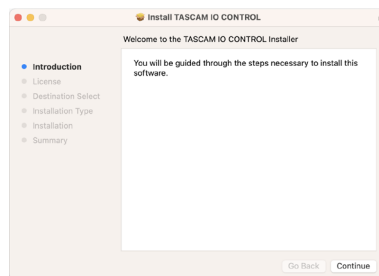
Install TASCAM IO CONTROL

Welcome to the TASCAM IO CONTROL Installer

Introduction
License
Destination Select
Installation Type
Installation
Summary

You will be guided through the steps necessary to install this software.

Go Back
Continue